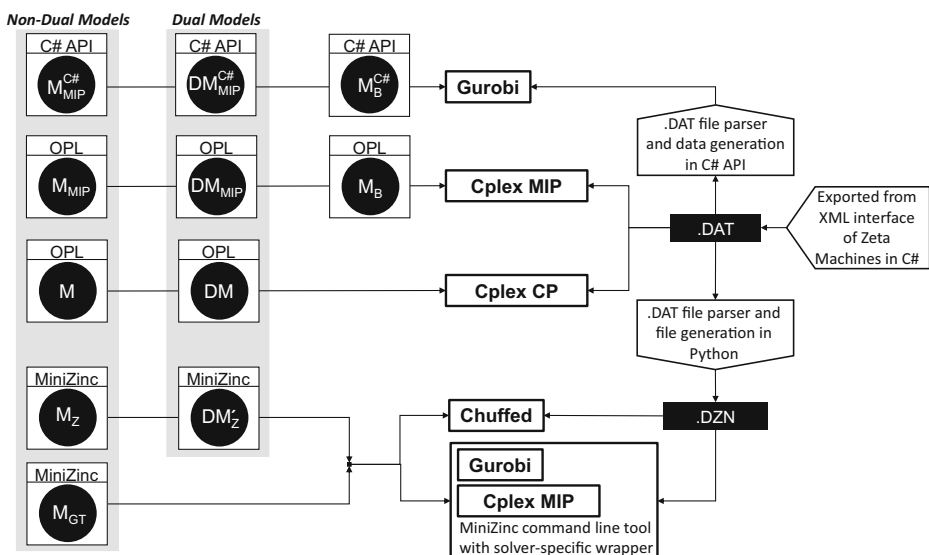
Non-Dual Models

Dual Models

C# API
$M_{MIP}^{C\#}$

C# API
$DM_{MIP}^{C\#}$

C# API
$M_{B}^{C\#}$

Gurobi

OPL
$M_{MIP}$

OPL
$DM_{MIP}$

OPL
$M_{B}$

Cplex MIP

OPL
M

OPL
DM

Cplex CP

MiniZinc
$M_{Z}$

MiniZinc
$DM_{Z}'$

MiniZinc
$M_{GT}$

.DAT file parser and data generation in C# API

Exported from XML interface of Zeta Machines in C#

.DAT

.DAT file parser and file generation in Python

.DZN

Chuffed

Gurobi

Cplex MIP

MiniZinc command line tool with solver-specific wrapper